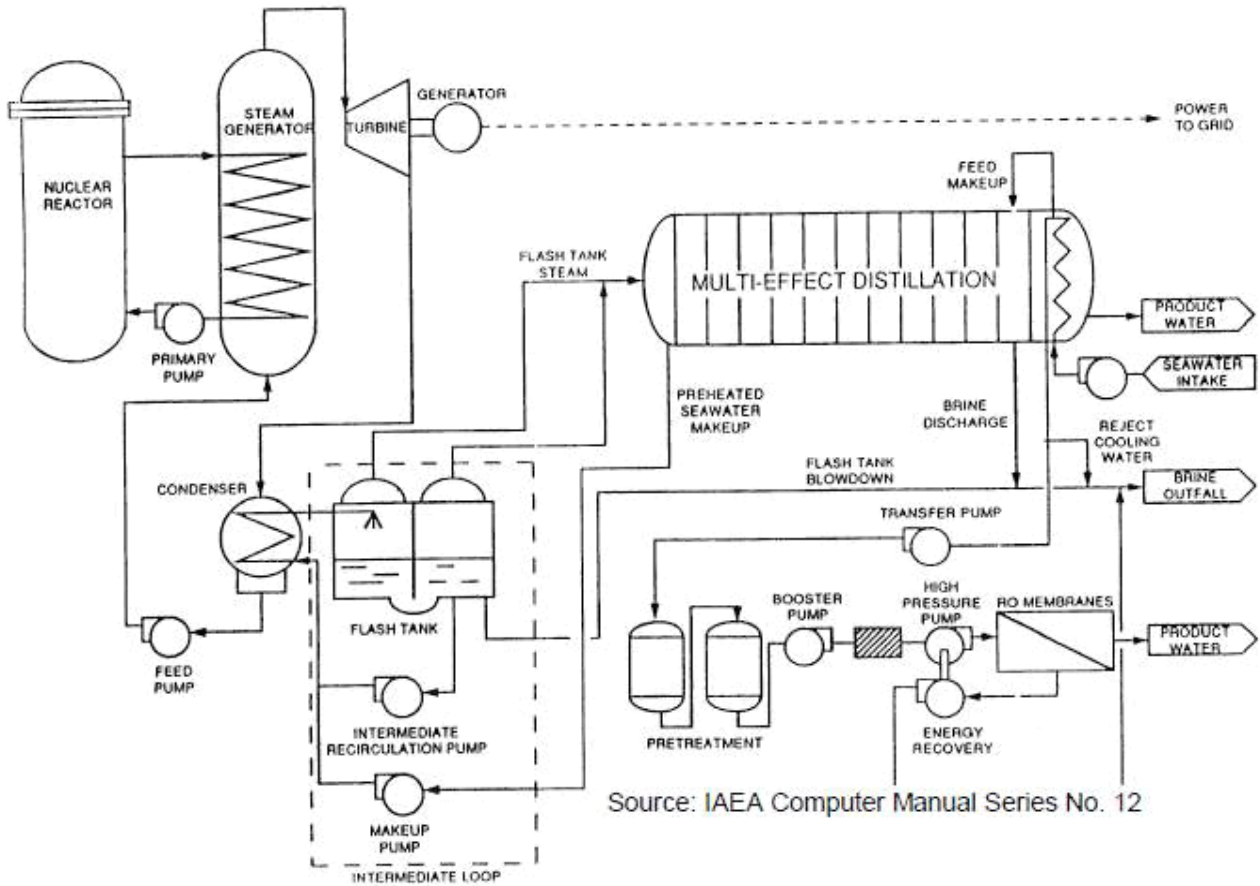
NUCLEAR REACTOR

STEAM GENERATOR

TURBINE

GENERATOR

POWER TO GRID

PRIMARY PUMP

FEED MAKEUP

FLASH TANK STEAM

MULTI-EFFECT DISTILLATION

PRODUCT WATER

SEAWATER INTAKE

PREHEATED SEAWATER MAKEUP

BRINE DISCHARGE

REJECT COOLING WATER

FLASH TANK BLOWDOWN

BRINE OUTFALL

CONDENSER

TRANSFER PUMP

FLASH TANK

BOOSTER PUMP

HIGH PRESSURE PUMP

RO MEMBRANES

PRODUCT WATER

FEED PUMP

INTERMEDIATE RECIRCULATION PUMP

PRETREATMENT

ENERGY RECOVERY

MAKEUP PUMP

Source: IAEA Computer Manual Series No. 12

INTERMEDIATE LOOP